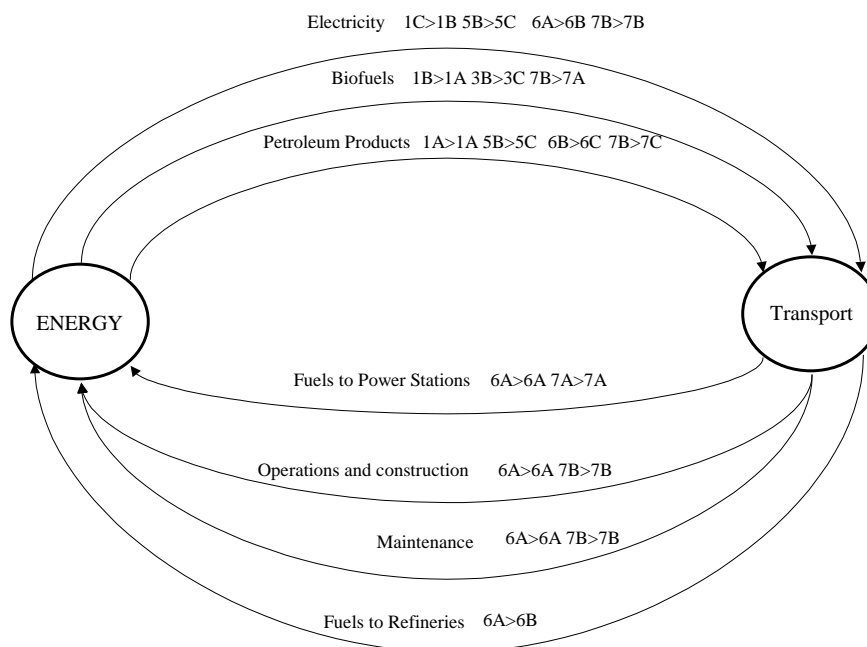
Electricity 1C>1B 5B>5C 6A>6B 7B>7B

Biofuels 1B>1A 3B>3C 7B>7A

Petroleum Products 1A>1A 5B>5C 6B>6C 7B>7C

ENERGY

Transport

Fuels to Power Stations 6A>6A 7A>7A

Operations and construction 6A>6A 7B>7B

Maintenance 6A>6A 7B>7B

Fuels to Refineries 6A>6B